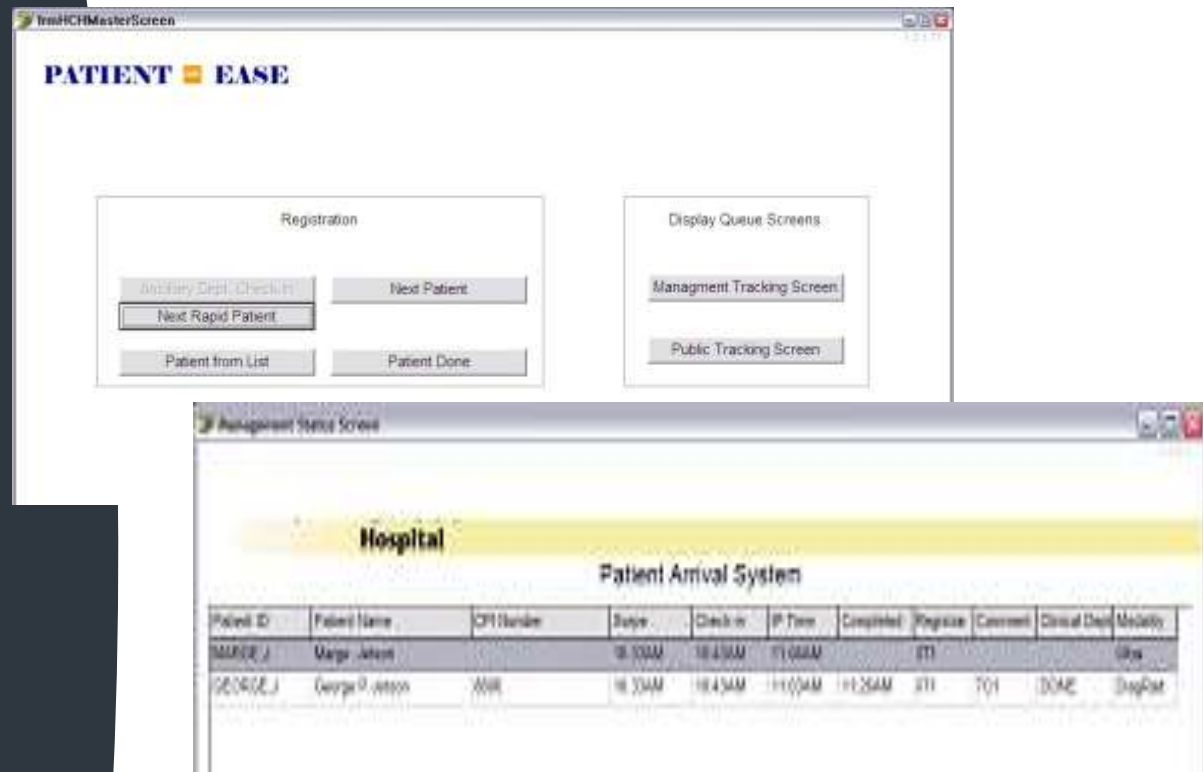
frmHCHMasterScreen

PATIENT EASE

Registration

Ancillary Dept. Check-In

Next Patient

Next Rapid Patient

Patient from List

Patient Done

Display Queue Screens

Managment Tracking Screen

Public Tracking Screen

Management Status Screen

Hospital

Patient Arrival System

| Patient ID | Patient Name | CPI Number | Swipe | Check-in | IP Time | Completed | Register | Comment | Clinical Dept | Modality |
|---|---|---|---|---|---|---|---|---|---|---|
| MARGE J | Marge Jetson | | 10:33AM | 10:43AM | 11:00AM | | 071 | | | Ultra |
| GEORGE J | George P. Jetson | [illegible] | 10:33AM | 10:43AM | 11:03AM | 11:26AM | 071 | T01 | DONE | DiagRad |